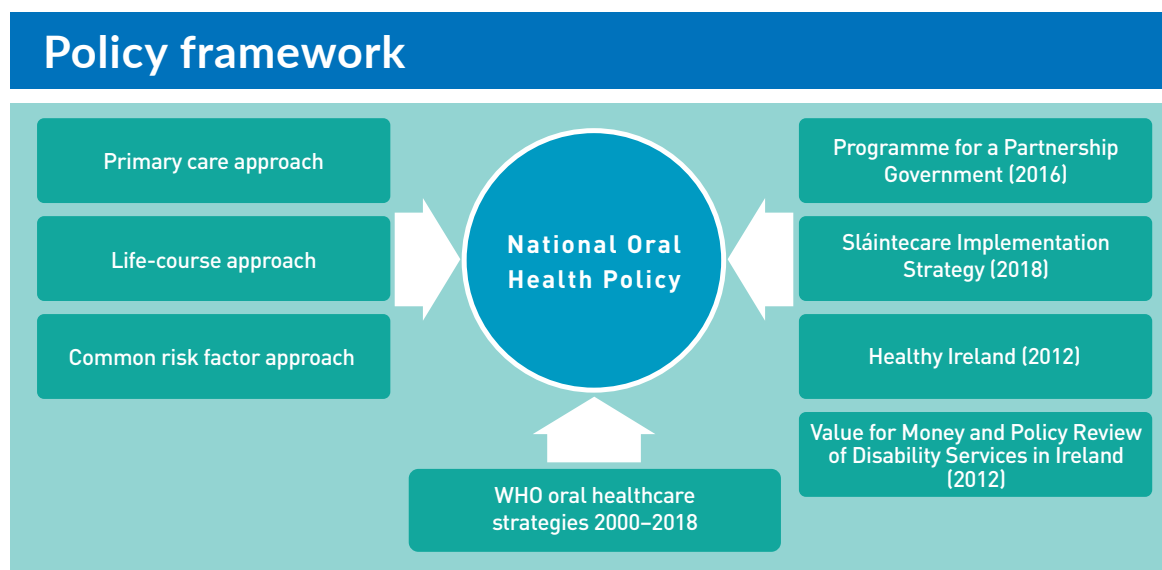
Policy framework

Primary care approach

Life-course approach

Common risk factor approach

National Oral Health Policy

Programme for a Partnership Government (2016)

Sláintecare Implementation Strategy (2018)

Healthy Ireland (2012)

Value for Money and Policy Review of Disability Services in Ireland (2012)

WHO oral healthcare strategies 2000–2018